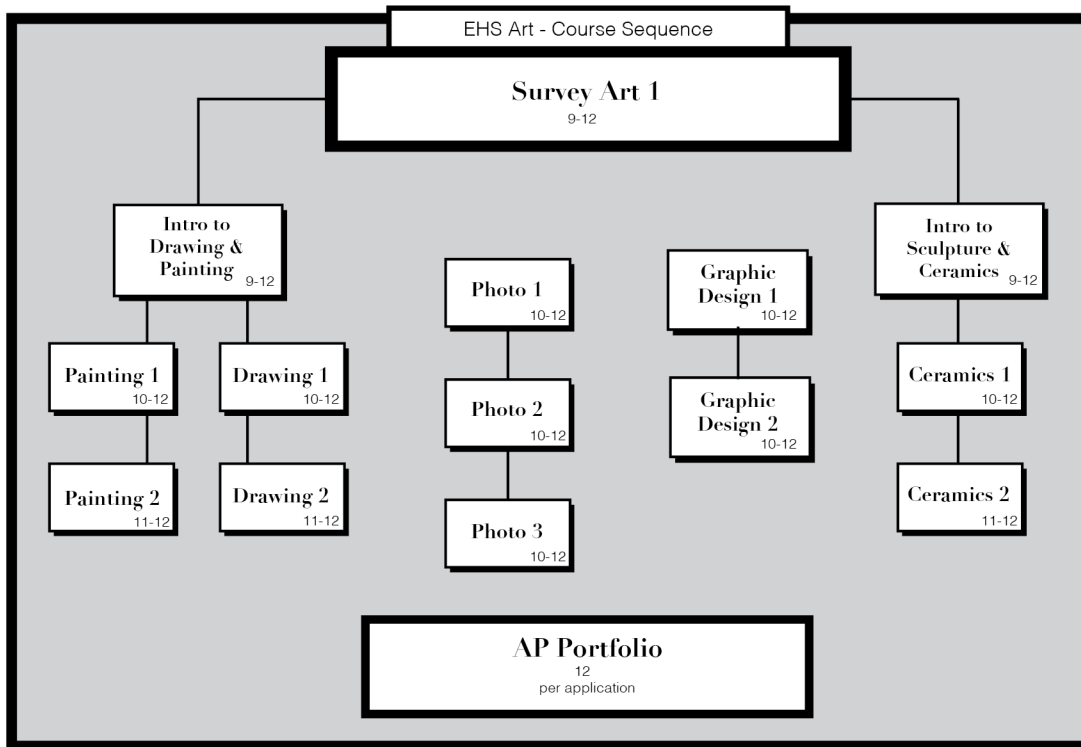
EHS Art - Course Sequence

Survey Art 1
9-12

Intro to Drawing & Painting 9-12

Photo 1 10-12

Graphic Design 1 10-12

Intro to Sculpture & Ceramics 9-12

Painting 1 10-12

Drawing 1 10-12

Photo 2 10-12

Graphic Design 2 10-12

Ceramics 1 10-12

Painting 2 11-12

Drawing 2 11-12

Photo 3 10-12

Ceramics 2 11-12

AP Portfolio
12
per application